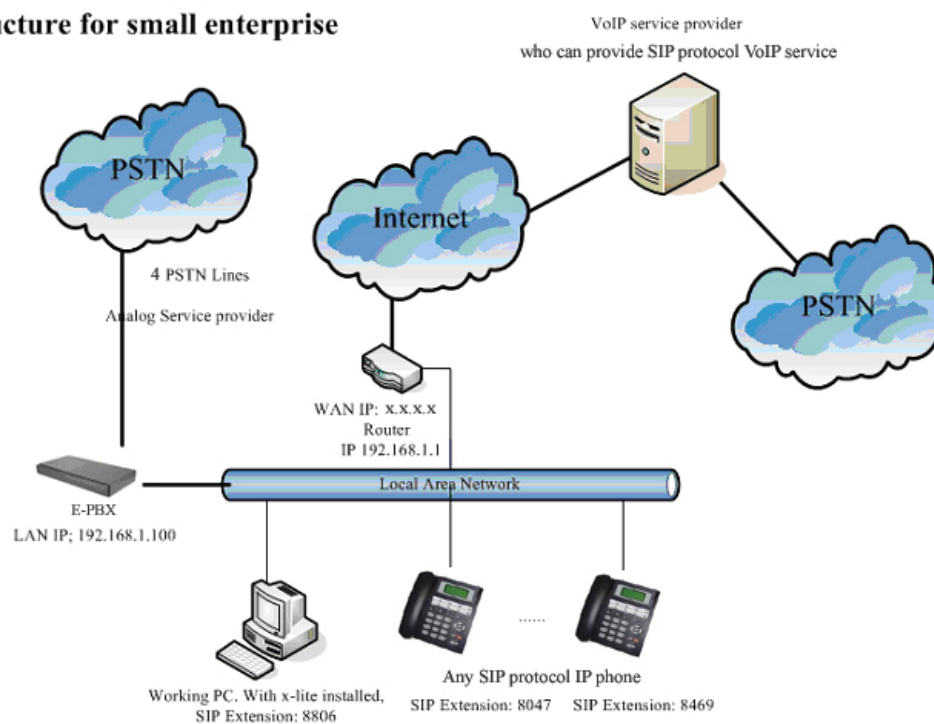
cture for small enterprise

VoIP service provider
who can provide SIP protocol VoIP service

PSTN

Internet

PSTN

4 PSTN Lines

Analog Service provider

WAN IP: x.x.x.x
Router
IP 192.168.1.1

Local Area Network

E-PBX
LAN IP; 192.168.1.100

......

Any SIP protocol IP phone

Working PC. With x-lite installed,
SIP Extension: 8806

SIP Extension: 8047

SIP Extension: 8469